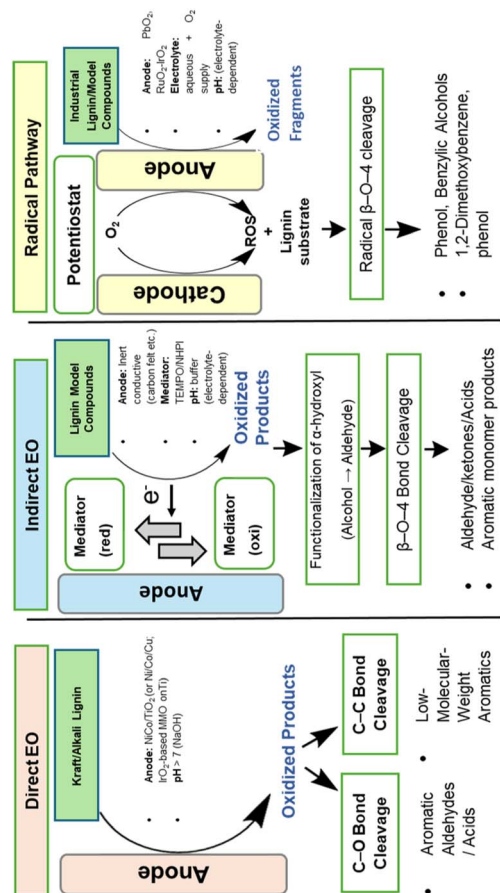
Direct EO

Kraft/Alkali Lignin

Anode: NiCo/TiO$_2$ (or Ni/Co/Cu; IrO$_2$-based MMO on Ti)
pH > 7 (NaOH)

Anode

Oxidized Products

C–O Bond Cleavage

C–C Bond Cleavage

• Aromatic Aldehydes / Acids

• Low-Molecular-Weight Aromatics

Indirect EO

Lignin Model Compounds

Anode: Inert conductive (carbon felt etc.)
Mediator: TEMPO/NHPI
pH: buffer (electrolyte-dependent)

Anode

Mediator (red)

$e^-$

Mediator (oxi)

Oxidized Products

Functionalization of α-hydroxyl (Alcohol → Aldehyde)

β–O–4 Bond Cleavage

• Aldehyde/ketones/Acids
• Aromatic monomer products

Radical Pathway

Industrial Lignin/Model Compounds

Anode: PbO$_2$, RuO$_2$-IrO$_2$
Electrolyte: aqueous + O$_2$ supply
pH: (electrolyte-dependent)

Potentiostat

Cathode

$O_2$

ROS

Anode

Oxidized Fragments

+ Lignin substrate

Radical β–O–4 cleavage

• Phenol, Benzylic Alcohols
• 1,2-Dimethoxybenzene, phenol